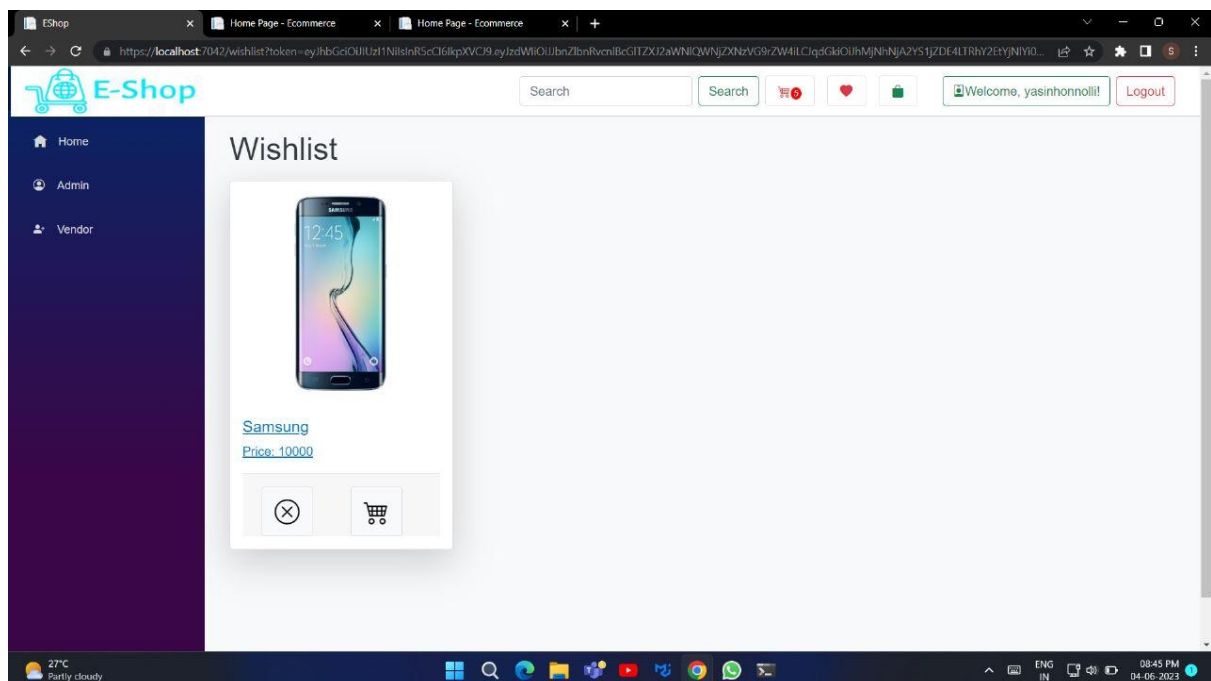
EShop
Home Page - Ecommerce
Home Page - Ecommerce
https://localhost:7042/wishlist?token=eyJhbGciOiJIUzI1NiIsInR5cCI6IkpXVCJ9.eyJzdWIiOiJJbnZlbnRvcnlBcGlTZXJ2aWNlQWNjZXNzVG9rZW4iLCJqdGkiOiJhMjNhNjA2YS1jZDE4LTRhY2EtYjNlYi0...

E-Shop
Search
Search
6
Welcome, yasinhonnolli!
Logout

Home
Admin
Vendor

Wishlist
SAMSUNG
12:45
Samsung
Price: 10000

27°C
Partly cloudy
ENG
IN
08:45 PM
04-06-2023